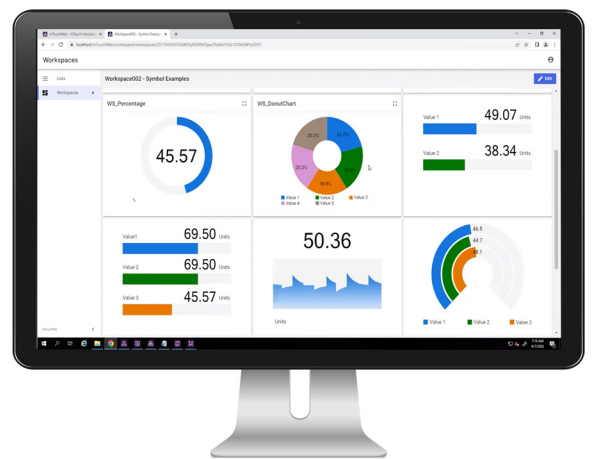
Workspaces

Lists

Workspaces

Workspace002 - Symbol Examples

Edit

WS_Percentage

45.57

%

WS_DonutChart

22.2%

20.2%

20.2%

18.8%

Value 1

Value 2

Value 3

Value 4

Value 1

49.07 Units

Value 2

38.34 Units

Value1

69.50 Units

Value 2

69.50 Units

Value 3

45.57 Units

50.36

Units

46.5

44.7

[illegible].5

Value 1

Value 2

Value 3

COLLAPSE